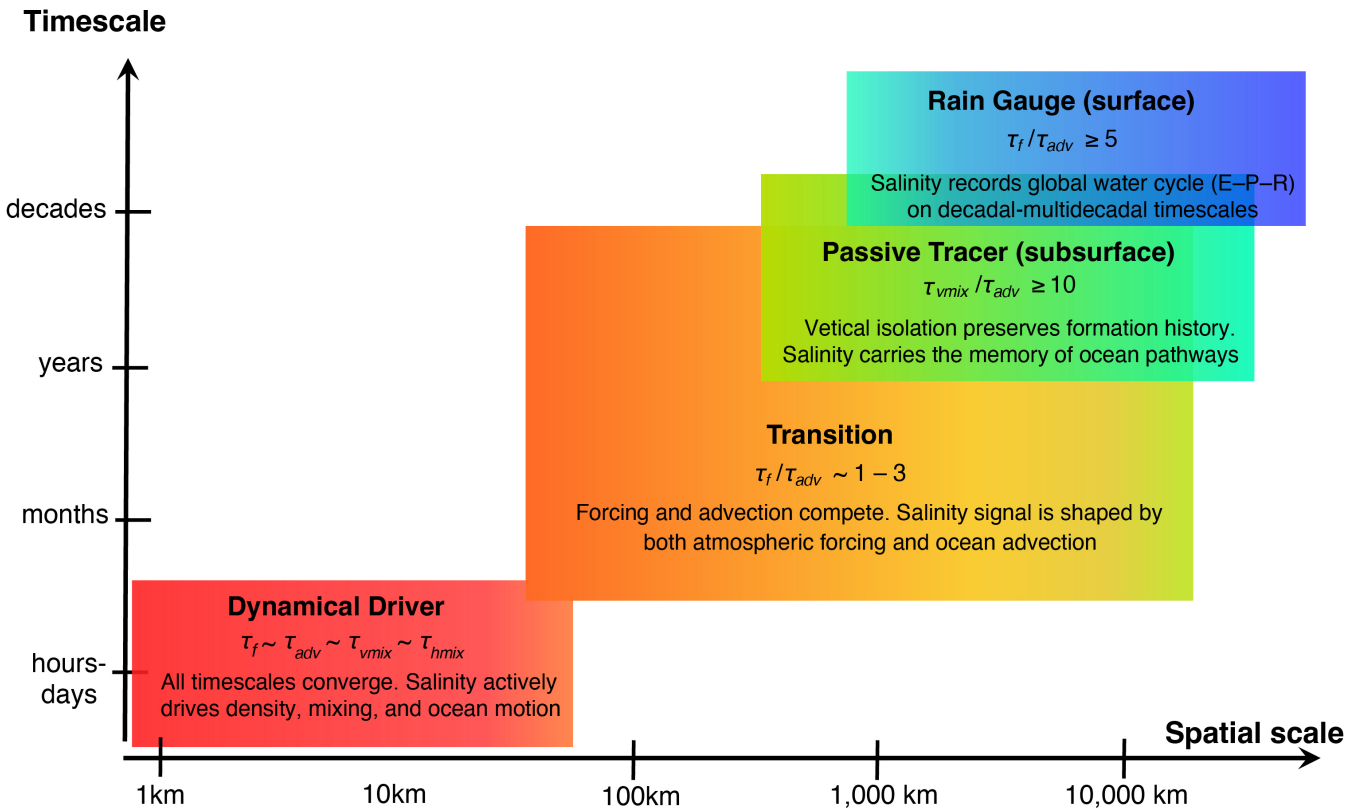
Timescale

Rain Gauge (surface)
$\tau_f / \tau_{adv} \geq 5$
Salinity records global water cycle (E–P–R) on decadal-multidecadal timescales

decades

Passive Tracer (subsurface)
$\tau_{vmix} / \tau_{adv} \geq 10$
Vetical isolation preserves formation history. Salinity carries the memory of ocean pathways

years

Transition
$\tau_f / \tau_{adv} \sim 1 - 3$
Forcing and advection compete. Salinity signal is shaped by both atmospheric forcing and ocean advection

months

Dynamical Driver
$\tau_f \sim \tau_{adv} \sim \tau_{vmix} \sim \tau_{hmix}$
All timescales converge. Salinity actively drives density, mixing, and ocean motion

hours-days

Spatial scale

1km
10km
100km
1,000 km
10,000 km